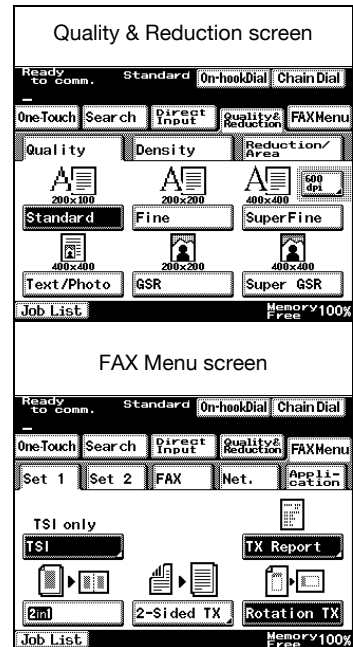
Quality & Reduction screen

Ready to comm.
Standard
On-hookDial
Chain Dial

OneTouch
Search
Direct Input
Quality& Reduction
FAXMenu

Quality
Density
Reduction/ Area

200x100
200x200
400x400
600 dpi

Standard
Fine
SuperFine

400x400
200x200
400x400

Text/Photo
GSR
Super GSR

Job List
Memory Free 100%

FAX Menu screen

Ready to comm.
Standard
On-hookDial
Chain Dial

OneTouch
Search
Direct Input
Quality& Reduction
FAXMenu

Set 1
Set 2
FAX
Net.
Appli-cation

TSI only

TSI
TX Report

2in1
2-Sided TX
Rotation TX

Job List
Memory Free 100%